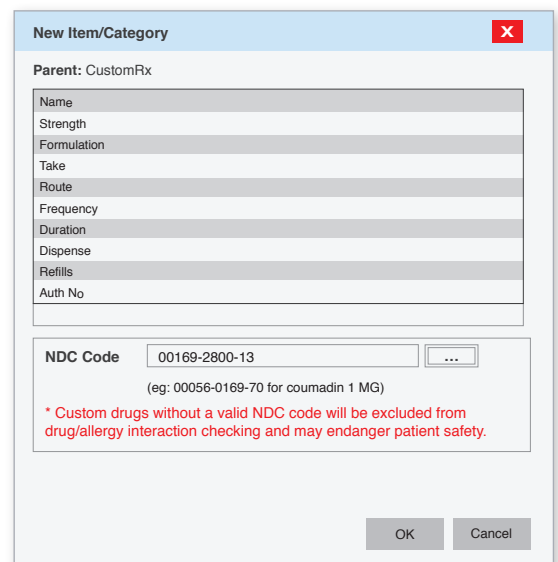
New Item/Category

X

Parent: CustomRx

| Name |
|---|
| Strength |
| Formulation |
| Take |
| Route |
| Frequency |
| Duration |
| Dispense |
| Refills |
| Auth No |

NDC Code 00169-2800-13 ...

(eg: 00056-0169-70 for coumadin 1 MG)

* Custom drugs without a valid NDC code will be excluded from drug/allergy interaction checking and may endanger patient safety.

OK Cancel